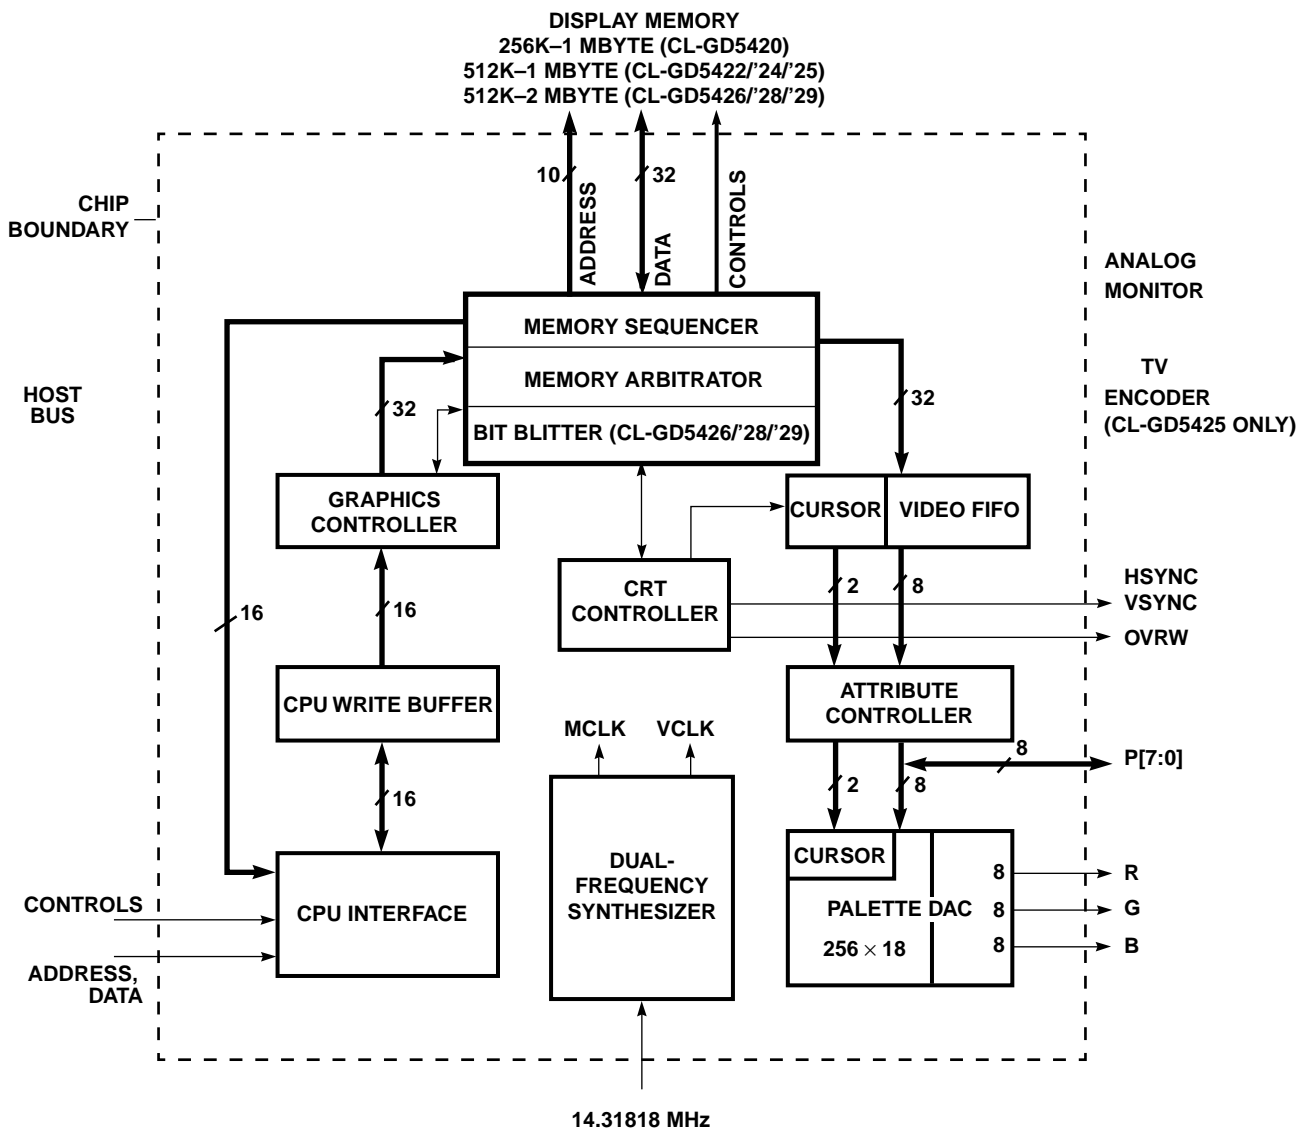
DISPLAY MEMORY
256K–1 MBYTE (CL-GD5420)
512K–1 MBYTE (CL-GD5422/'24/'25)
512K–2 MBYTE (CL-GD5426/'28/'29)

CHIP BOUNDARY

10
ADDRESS
32
DATA
CONTROLS

ANALOG MONITOR

TV ENCODER (CL-GD5425 ONLY)

HOST BUS

MEMORY SEQUENCER
MEMORY ARBITRATOR
BIT BLITTER (CL-GD5426/'28/'29)

32

32

GRAPHICS CONTROLLER

CURSOR
VIDEO FIFO

CRT CONTROLLER

2
8

HSYNC
VSYNC
OVRW

16

16

CPU WRITE BUFFER

ATTRIBUTE CONTROLLER

MCLK
VCLK

8
P[7:0]

2
8

16

CPU INTERFACE

DUAL-FREQUENCY SYNTHESIZER

CURSOR
PALETTE DAC
$256 \times 18$

8
R
8
G
8
B

CONTROLS

ADDRESS, DATA

14.31818 MHz